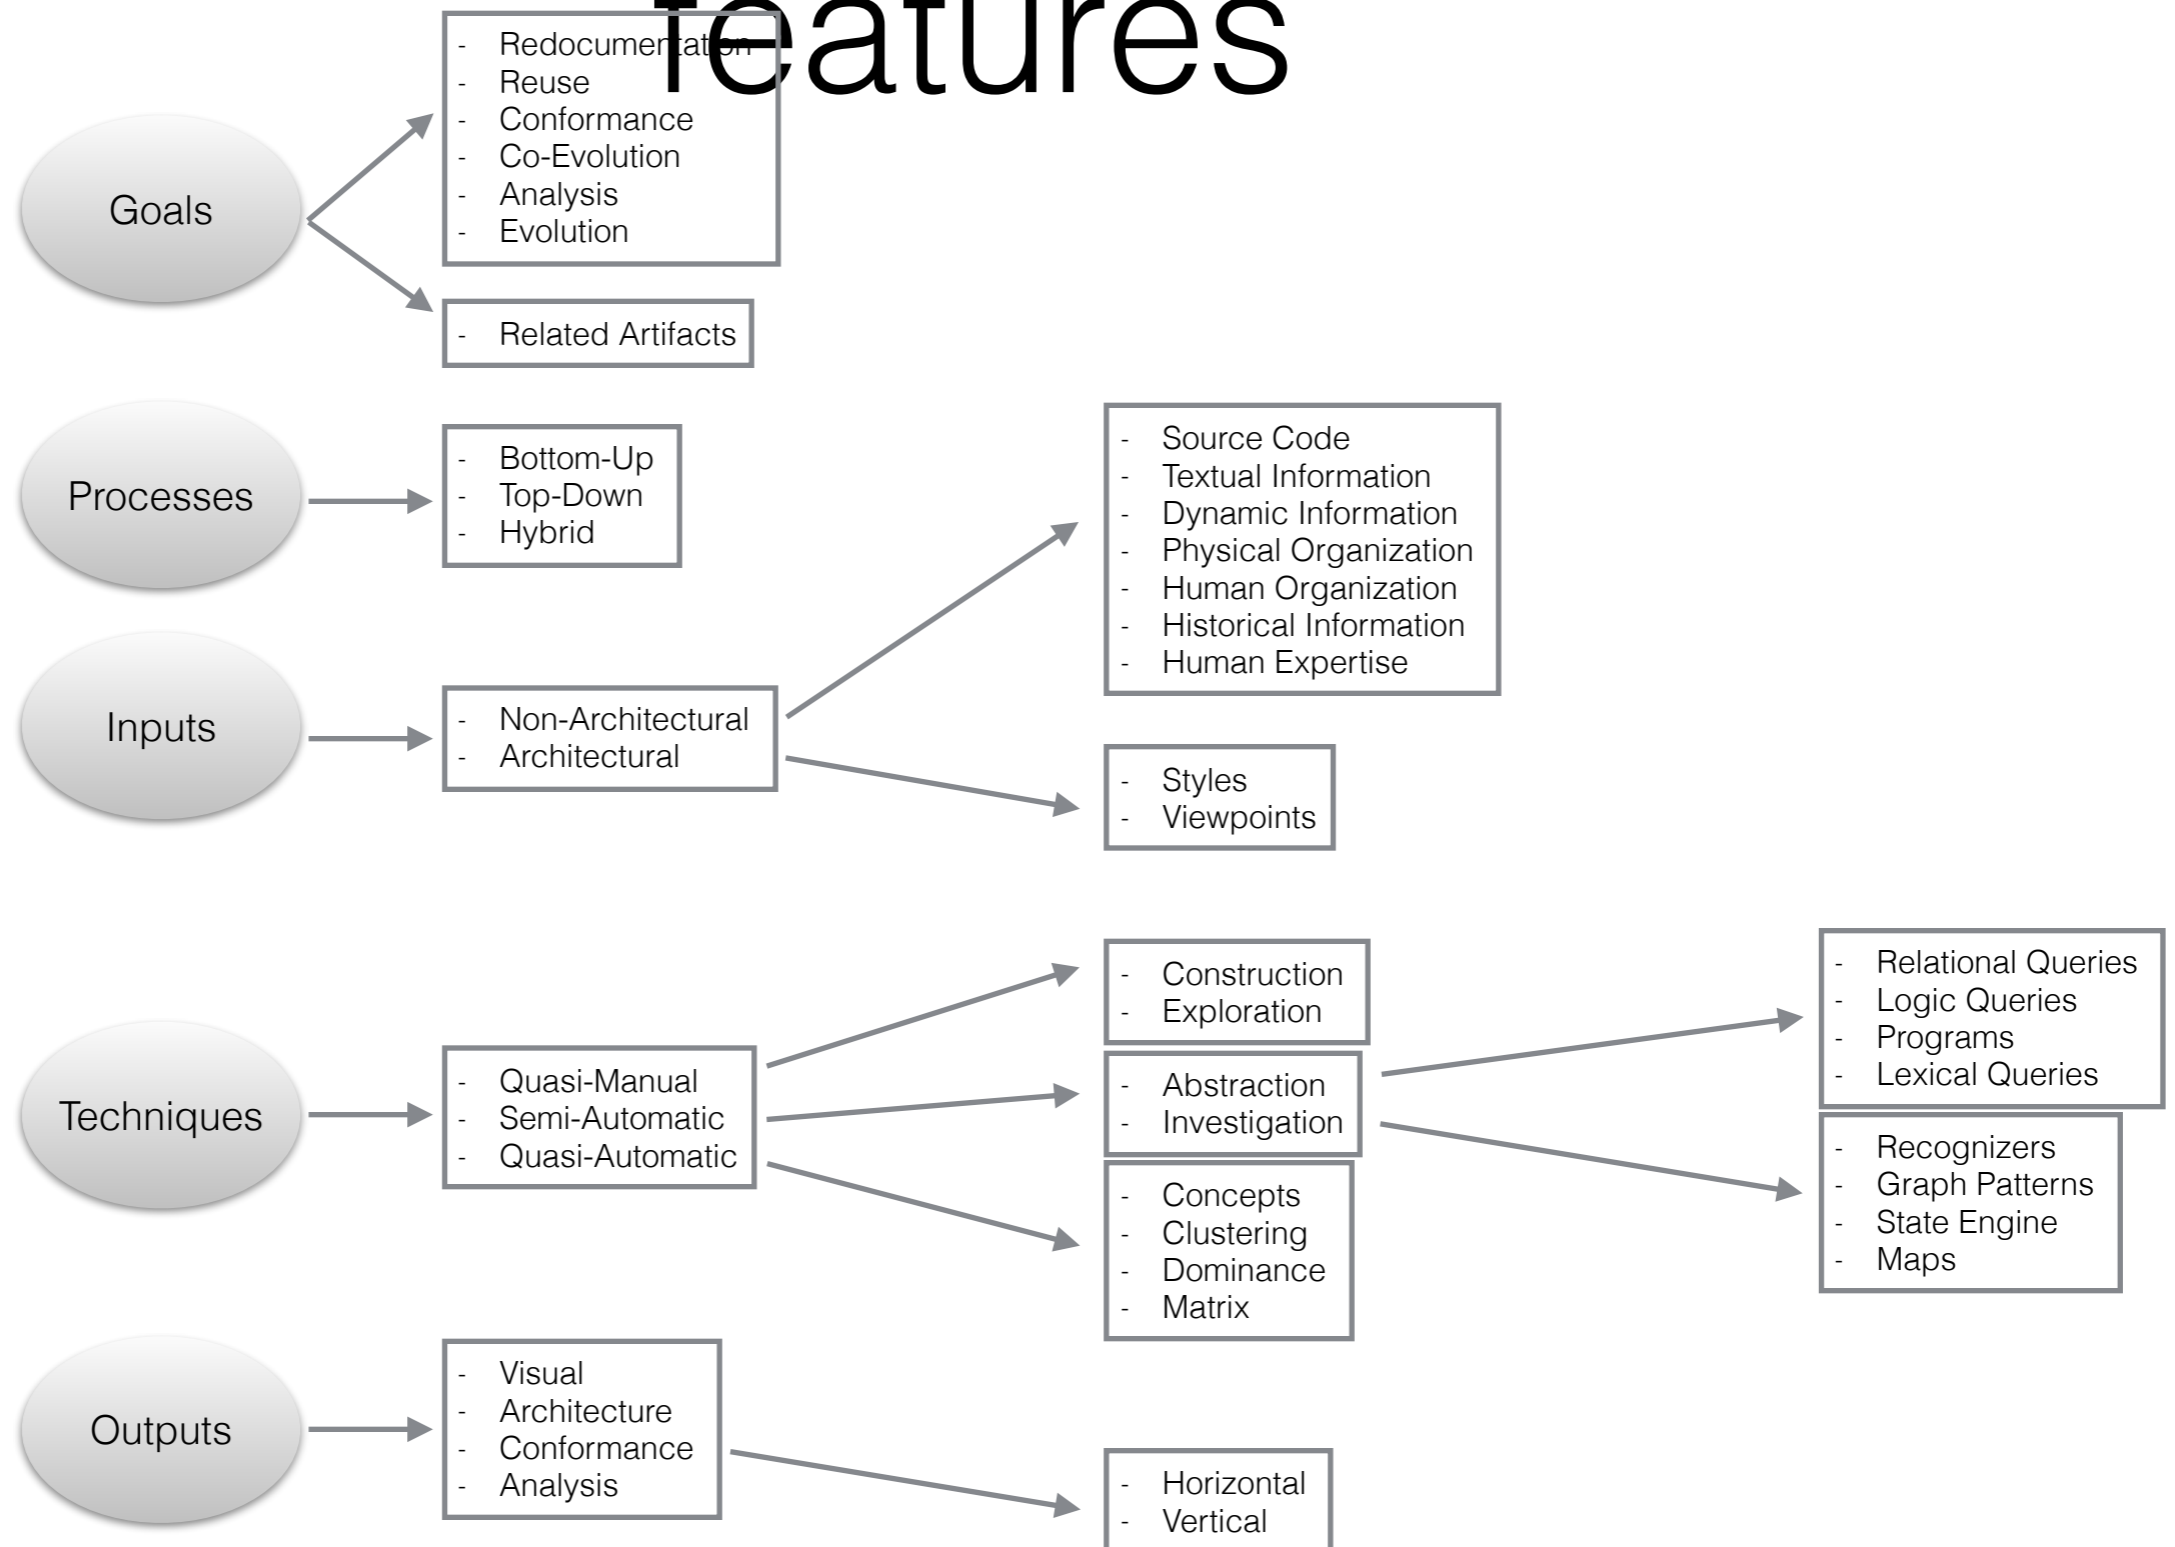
features

Goals

- Redocumentation
- Reuse
- Conformance
- Co-Evolution
- Analysis
- Evolution

- Related Artifacts

Processes

- Bottom-Up
- Top-Down
- Hybrid

Inputs

- Non-Architectural
- Architectural

- Source Code
- Textual Information
- Dynamic Information
- Physical Organization
- Human Organization
- Historical Information
- Human Expertise

- Styles
- Viewpoints

Techniques

- Quasi-Manual
- Semi-Automatic
- Quasi-Automatic

- Construction
- Exploration

- Abstraction
- Investigation

- Concepts
- Clustering
- Dominance
- Matrix

- Relational Queries
- Logic Queries
- Programs
- Lexical Queries

- Recognizers
- Graph Patterns
- State Engine
- Maps

Outputs

- Visual
- Architecture
- Conformance
- Analysis

- Horizontal
- Vertical